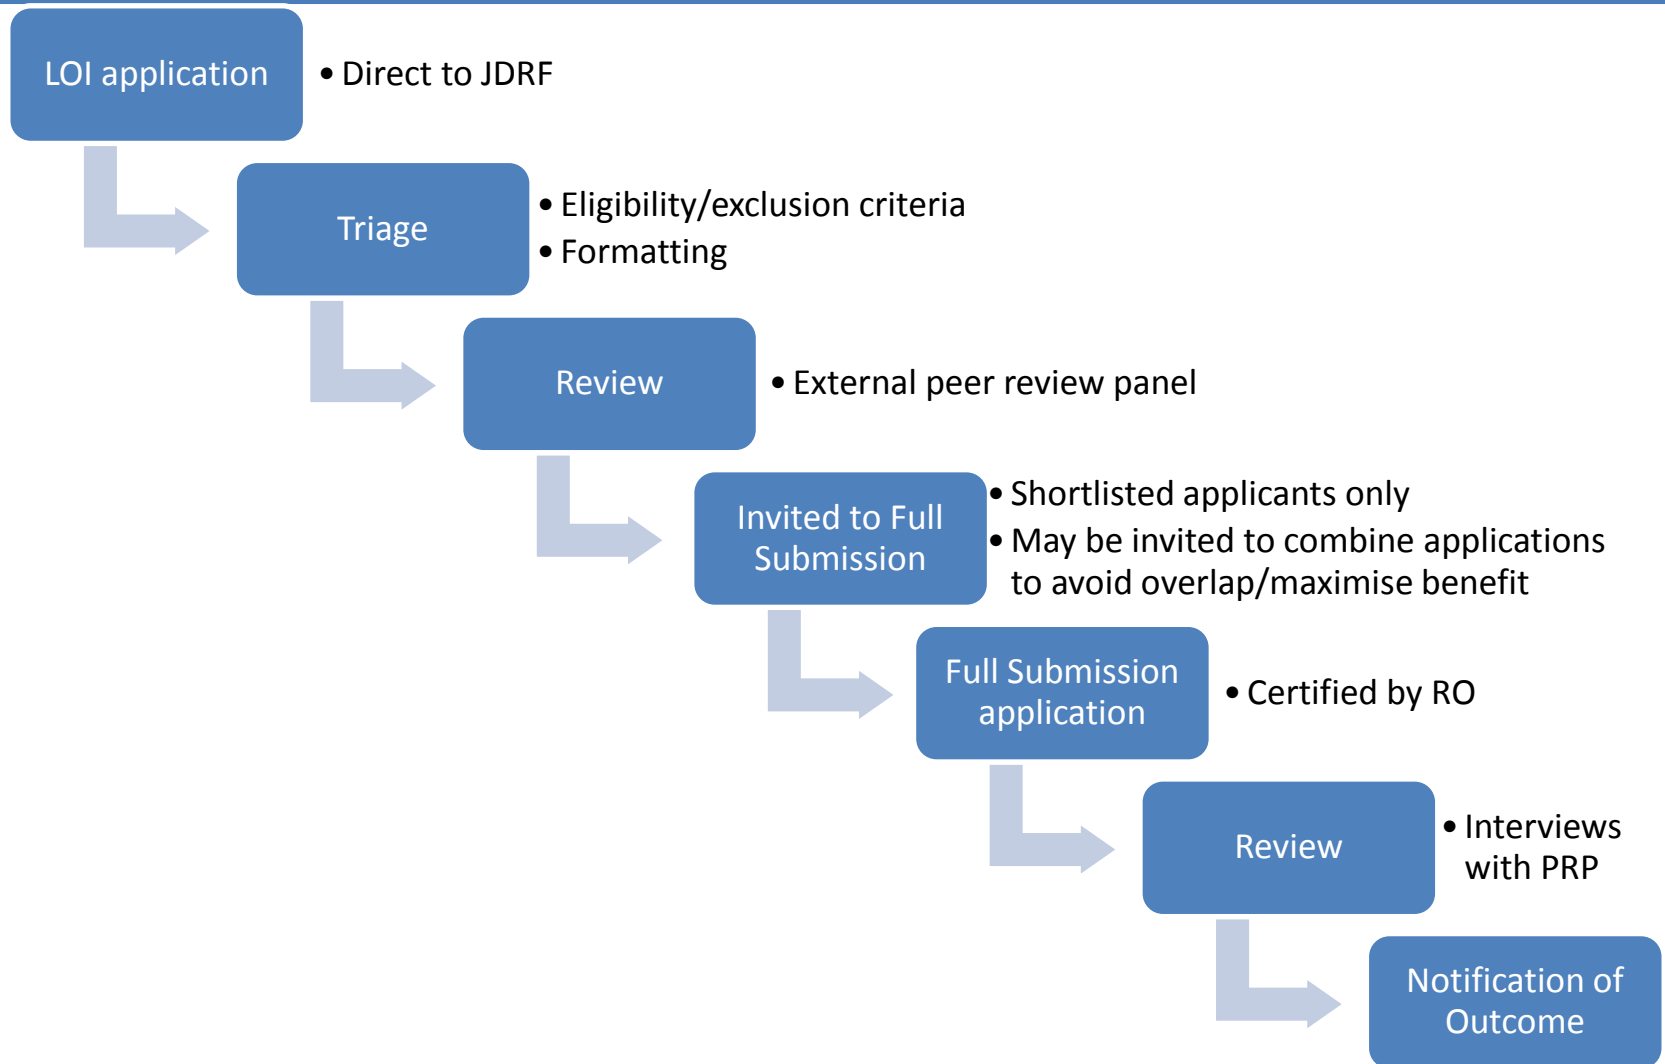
LOI application

• Direct to JDRF

Triage

• Eligibility/exclusion criteria
• Formatting

Review

• External peer review panel

Invited to Full Submission

• Shortlisted applicants only
• May be invited to combine applications to avoid overlap/maximise benefit

Full Submission application

• Certified by RO

Review

• Interviews with PRP

Notification of Outcome